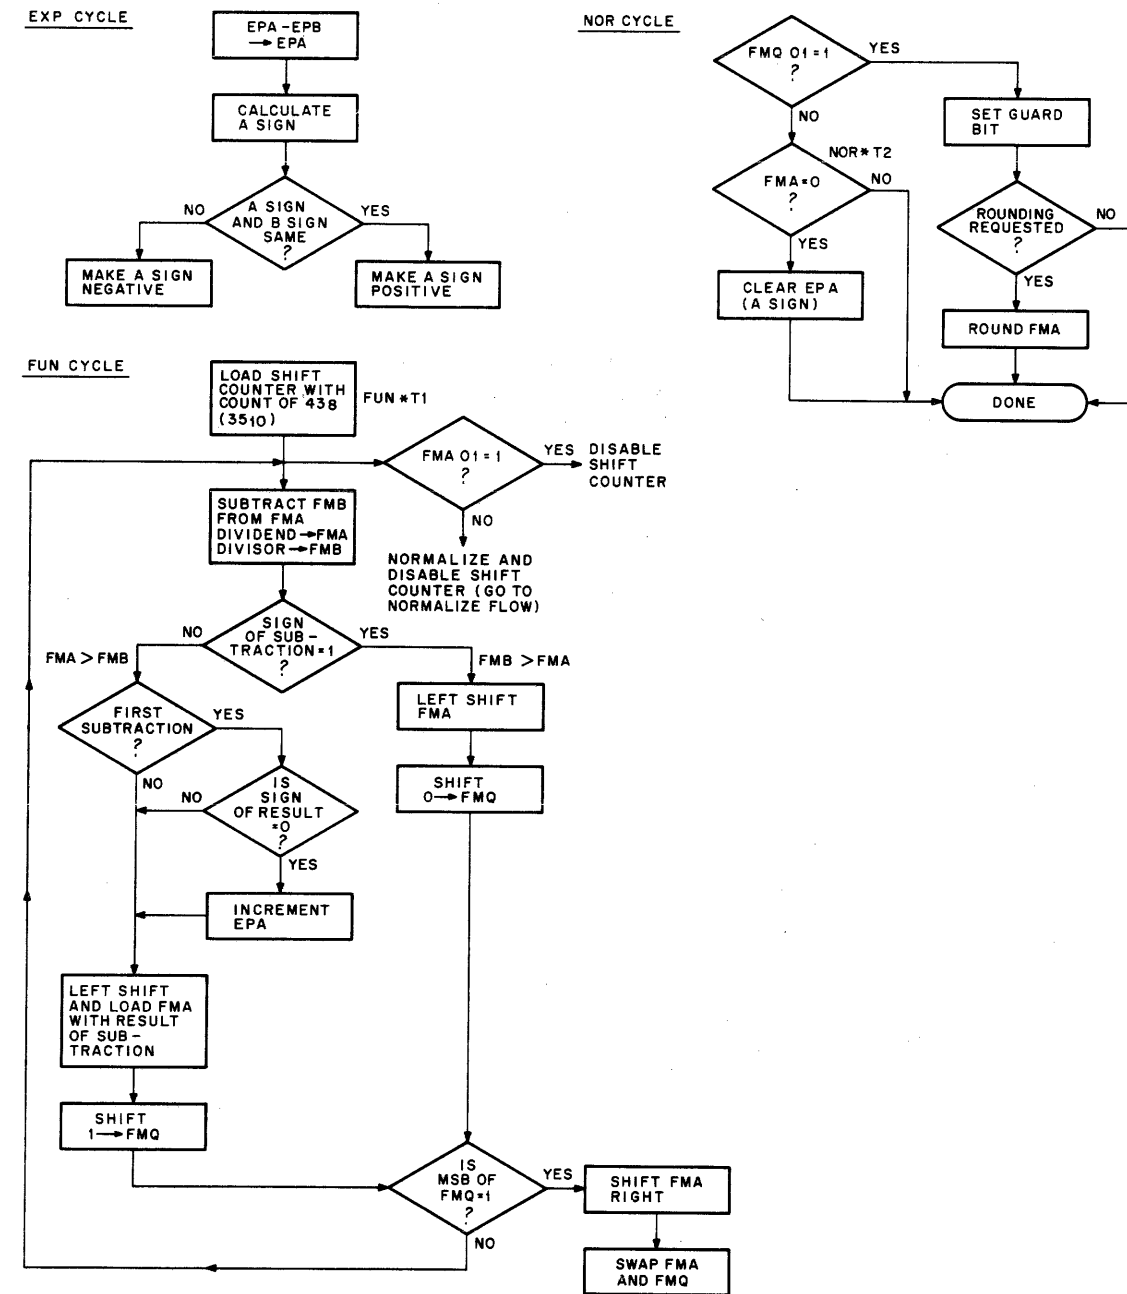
EXP CYCLE

EPA - EPB → EPA

CALCULATE A SIGN

A SIGN AND B SIGN SAME ?

NO

YES

MAKE A SIGN NEGATIVE

MAKE A SIGN POSITIVE

NOR CYCLE

FMQ 01 = 1 ?

YES

NO

SET GUARD BIT

NOR * T2

FMA = 0 ?

NO

YES

ROUNDING REQUESTED ?

NO

YES

CLEAR EPA (A SIGN)

ROUND FMA

DONE

FUN CYCLE

LOAD SHIFT COUNTER WITH COUNT OF $43_8$ $(35_{10})$

FUN * T1

FMA 01 = 1 ?

YES

DISABLE SHIFT COUNTER

NO

NORMALIZE AND DISABLE SHIFT COUNTER (GO TO NORMALIZE FLOW)

SUBTRACT FMB FROM FMA DIVIDEND → FMA DIVISOR → FMB

SIGN OF SUB - TRACTION = 1 ?

NO

YES

FMA > FMB

FMB > FMA

LEFT SHIFT FMA

FIRST SUBTRACTION ?

YES

NO

SHIFT 0 → FMQ

IS SIGN OF RESULT = 0 ?

NO

YES

INCREMENT EPA

LEFT SHIFT AND LOAD FMA WITH RESULT OF SUB - TRACTION

SHIFT 1 → FMQ

IS MSB OF FMQ = 1 ?

YES

NO

SHIFT FMA RIGHT

SWAP FMA AND FMQ